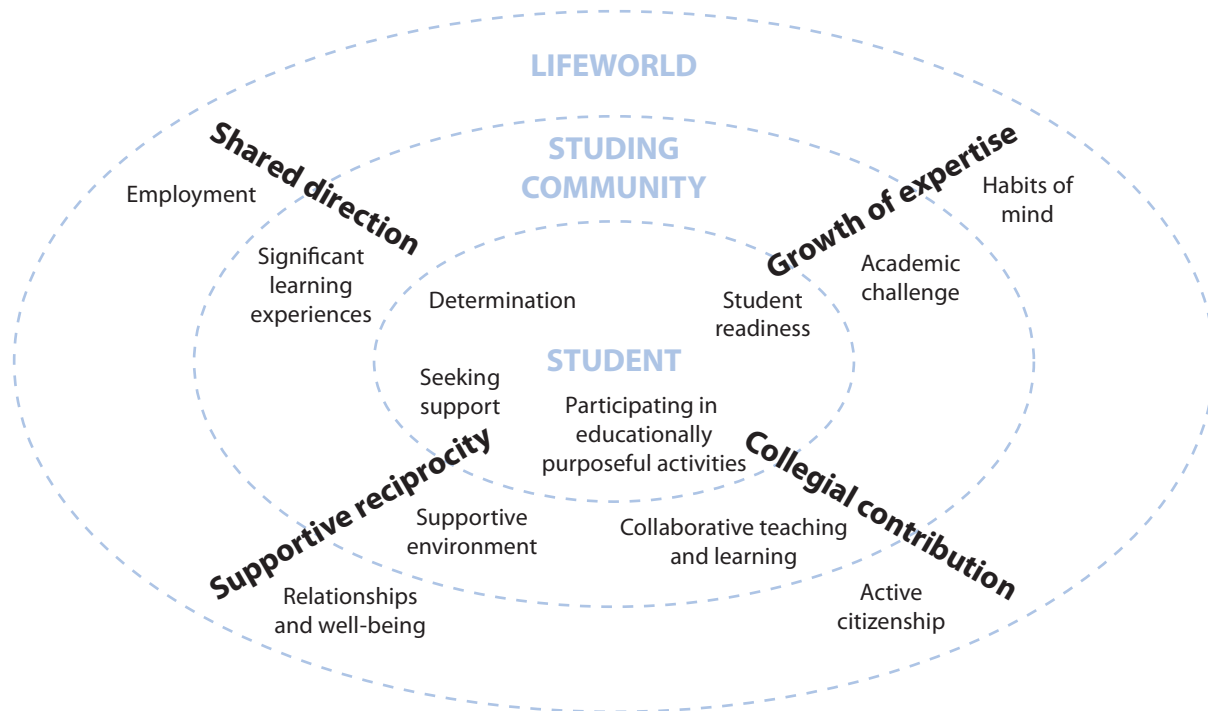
LIFEWORLD

Shared direction

STUDING COMMUNITY

Growth of expertise

Employment

Habits of mind

Significant learning experiences

Academic challenge

Determination

Student readiness

STUDENT

Seeking support

Participating in educationally purposeful activities

Supportive reciprocity

Collegial contribution

Supportive environment

Collaborative teaching and learning

Relationships and well-being

Active citizenship